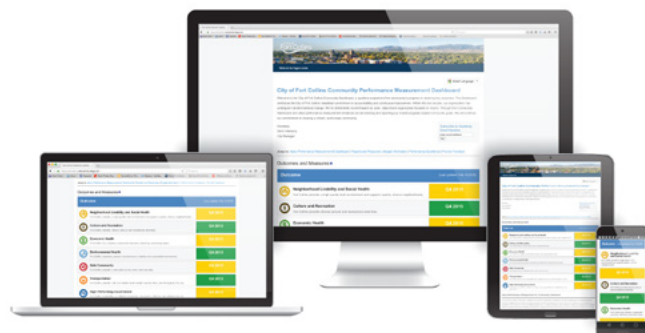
City of Fort Collins Community Performance Measurement Dashboard

Outcomes and Measures

Outcome

Neighborhood Livability and Social Health

Culture and Recreation

Economic Health

Outcomes and Measures

Outcome

Neighborhood Livability and Social Health

Culture and Recreation

Economic Health

Environmental Health

Safe Community

Transportation

High Performing Government